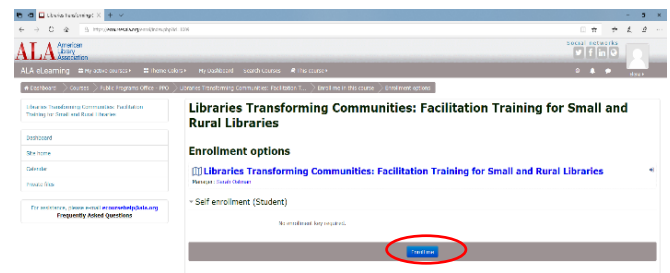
Libraries Transforming C ×  +

https://elearning.ala.org/enrol/index.php?id=339

ALA American Library Association

Social Networks

ALA eLearning   My active courses   Theme colors   My dashboard   Search courses   This course

Dashboard > Courses > Public Programs Office - PPO > Libraries Transforming Communities: Facilitation T... > Enrol me in this course > Enrolment options

Libraries Transforming Communities: Facilitation Training for Small and Rural Libraries

Dashboard

Site home

Calendar

Private files

For assistance, please email ecourse-help@ala.org
Frequently Asked Questions

Libraries Transforming Communities: Facilitation Training for Small and Rural Libraries

Enrollment options

Libraries Transforming Communities: Facilitation Training for Small and Rural Libraries

Manager: Sarah Ostman

Self enrollment (Student)

No enrollment key required.

Enroll me